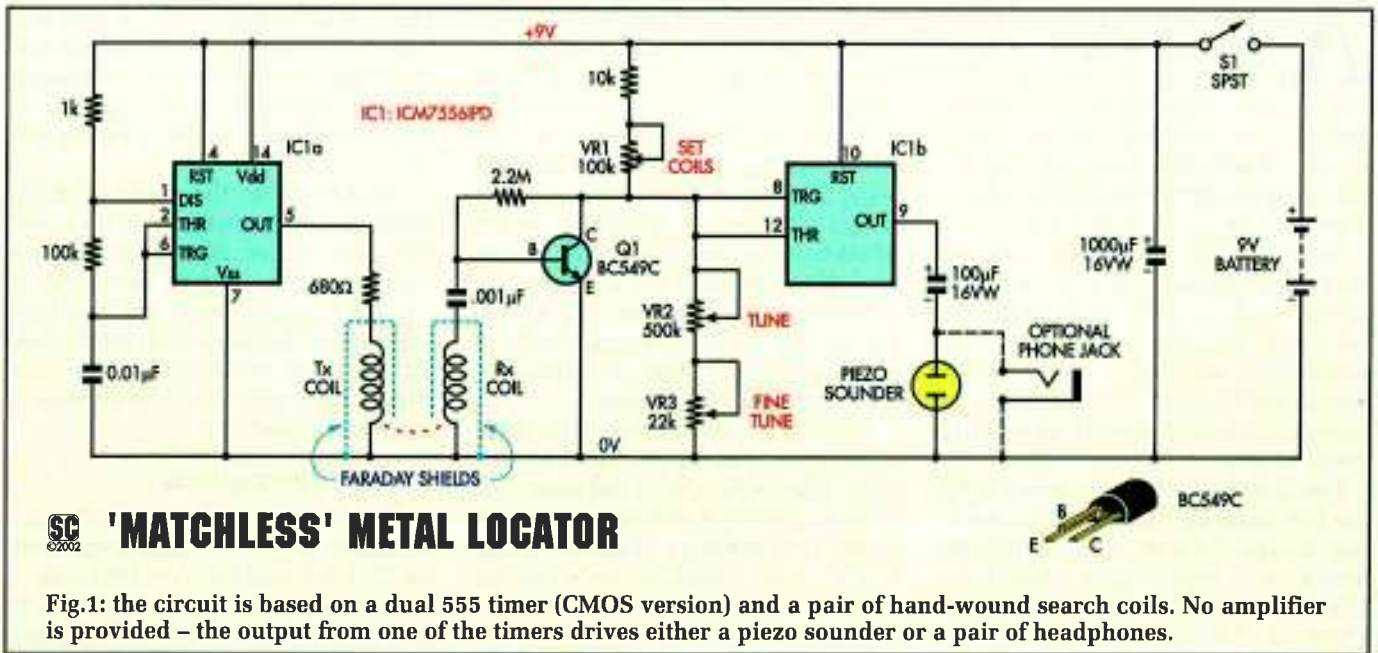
+9V

S1 SPST

1k

IC1: ICM7556IPD

4 14 IC1a

RST Vdd

1 DIS

2 THR OUT 5

6 TRG

Vss

7

100k

0.01μF

680Ω

Tx COIL

Rx COIL

FARADAY SHIELDS

2.2M

.001μF

B C

Q1 BC549C

E

10k

VR1 100k

SET COILS

10 IC1b

8 TRG RST

12 THR OUT 9

VR2 500k

TUNE

VR3 22k

FINE TUNE

0V

100μF 16VW

PIEZO SOUNDER

OPTIONAL PHONE JACK

1000μF 16VW

9V BATTERY

SC ©2002 'MATCHLESS' METAL LOCATOR

B

E C

BC549C

Fig.1: the circuit is based on a dual 555 timer (CMOS version) and a pair of hand-wound search coils. No amplifier is provided – the output from one of the timers drives either a piezo sounder or a pair of headphones.